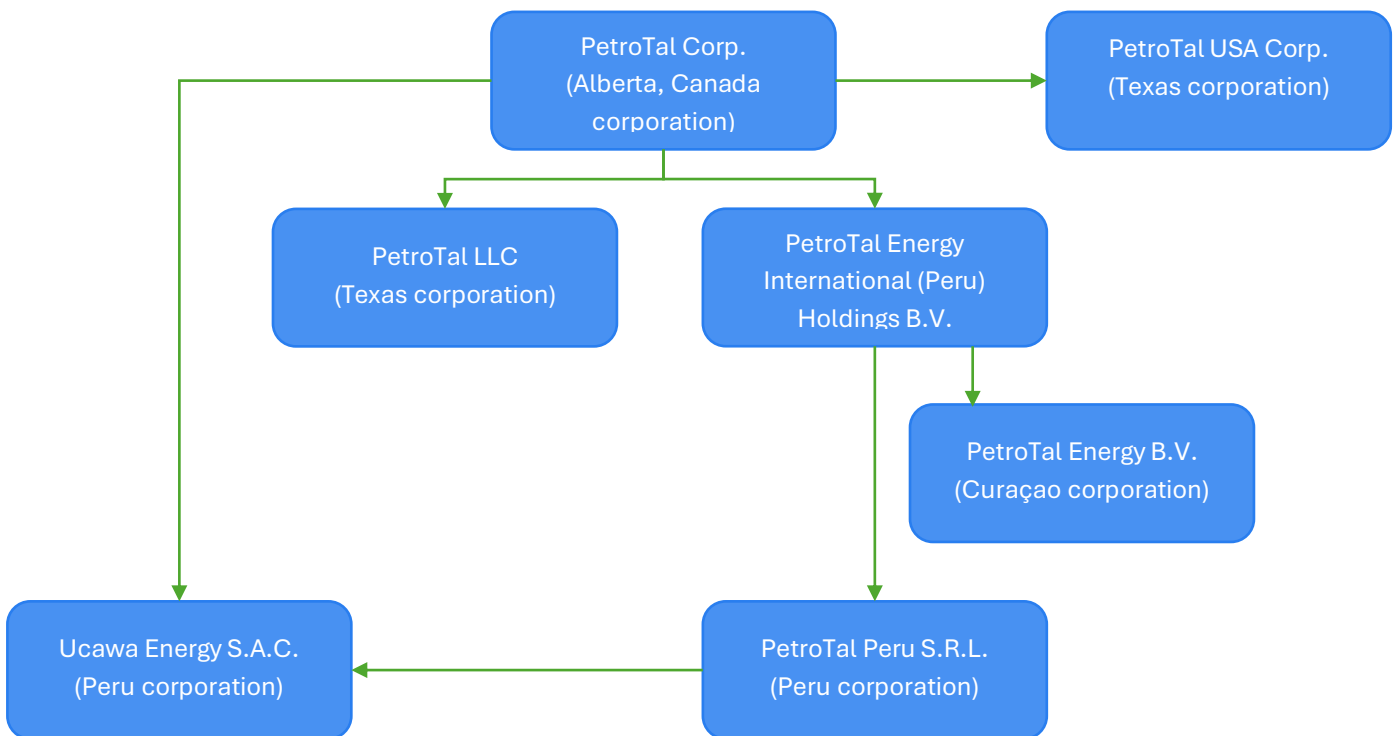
PetroTal Corp.
(Alberta, Canada corporation)

PetroTal USA Corp.
(Texas corporation)

PetroTal LLC
(Texas corporation)

PetroTal Energy International (Peru) Holdings B.V.

PetroTal Energy B.V.
(Curaçao corporation)

Ucawa Energy S.A.C.
(Peru corporation)

PetroTal Peru S.R.L.
(Peru corporation)